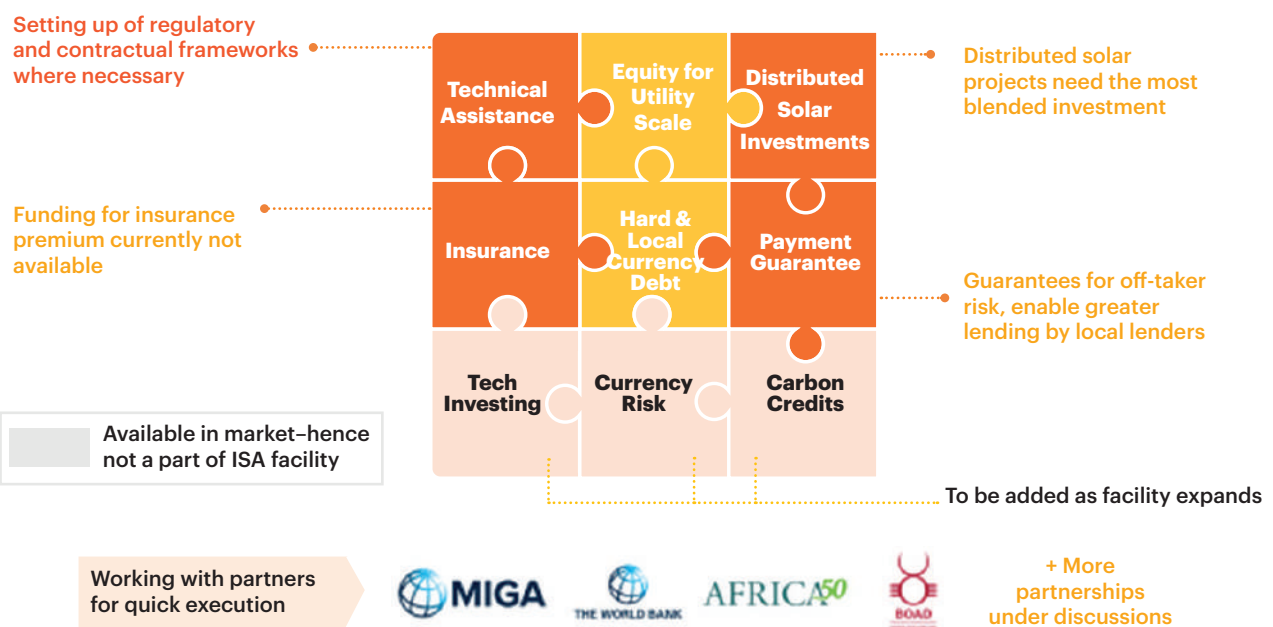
Setting up of regulatory and contractual frameworks where necessary

Technical Assistance

Equity for Utility Scale

Distributed Solar Investments

Distributed solar projects need the most blended investment

Funding for insurance premium currently not available

Insurance

Hard & Local Currency Debt

Payment Guarantee

Guarantees for off-taker risk, enable greater lending by local lenders

Tech Investing

Currency Risk

Carbon Credits

Available in market–hence not a part of ISA facility

To be added as facility expands

Working with partners for quick execution

MIGA

THE WORLD BANK

AFRICA50

BOAD

+ More partnerships under discussions